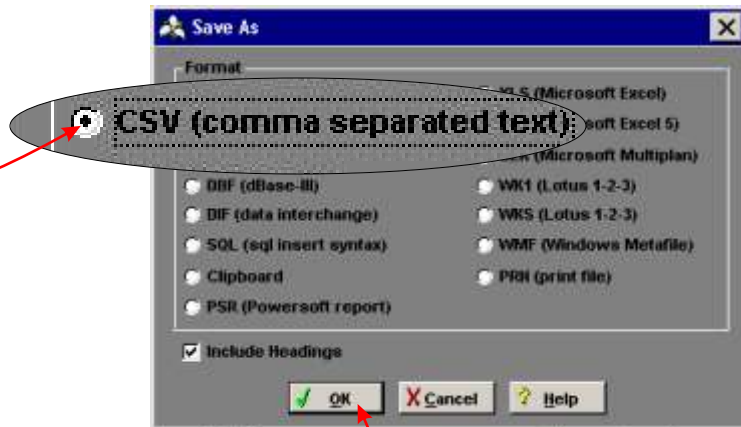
Save As

Format

CSV (comma separated text)

XLS (Microsoft Excel)

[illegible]soft Excel 5)

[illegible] (Microsoft Multiplan)

DBF (dBase-III)

WK1 (Lotus 1-2-3)

DIF (data interchange)

WKS (Lotus 1-2-3)

SQL (sql insert syntax)

WMF (Windows Metafile)

Clipboard

PRN (print file)

PSR (Powersoft report)

Include Headings

OK

Cancel

Help